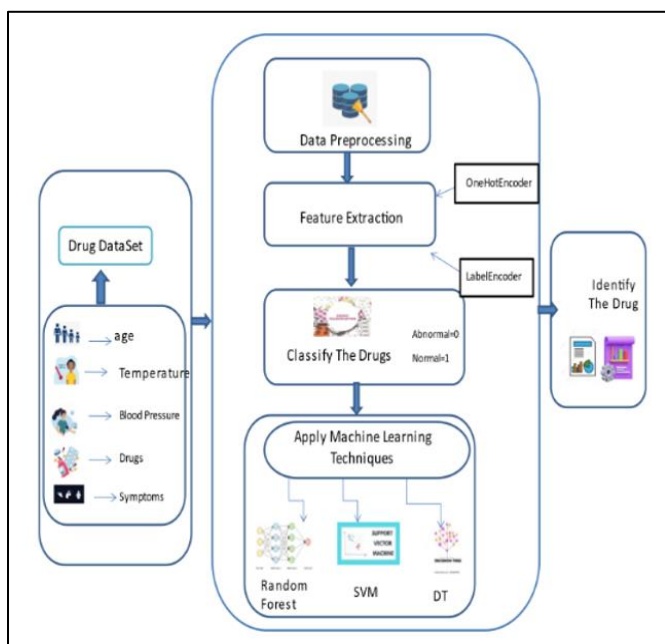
Drug DataSet

age

Temperature

Blood Pressure

Drugs

Symptoms

Data Preprocessing

OneHotEncoder

Feature Extraction

LabelEncoder

Classify The Drugs

Abnormal=0

Normal=1

Apply Machine Learning Techniques

SUPPORT VECTOR MACHINE

Random Forest

SVM

DT

Identify The Drug